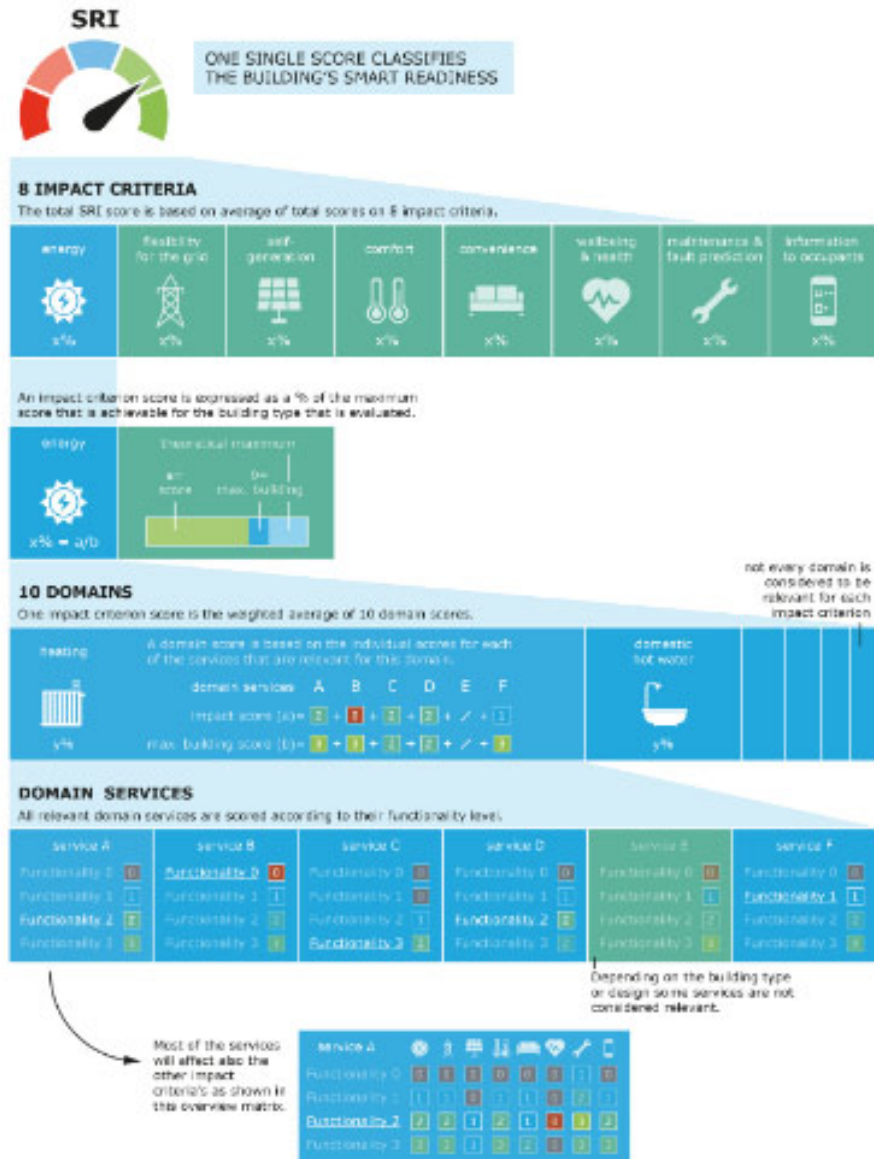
SRI

ONE SINGLE SCORE CLASSIFIES THE BUILDING'S SMART READINESS

8 IMPACT CRITERIA
The total SRI score is based on average of total scores on 8 impact criteria.

energy
x%

flexibility for the grid
x%

self-generation
x%

comfort
x%

convenience
x%

wellbeing & health
x%

maintenance & fault prediction
x%

information to occupants
x%

An impact criterion score is expressed as a % of the maximum score that is achievable for the building type that is evaluated.

energy
x% = a/b

theoretical maximum
a= score
b= max. building

10 DOMAINS
One impact criterion score is the weighted average of 10 domain scores.

not every domain is considered to be relevant for each impact criterion

heating
y%

A domain score is based on the individual scores for each of the services that are relevant for this domain.

domain services A B C D E F
impact score (a)= 2 + 0 + 1 + 2 + ⁄ + 1
max. building score (b)= 3 + 3 + 2 + 2 + ⁄ + 3

domestic hot water
y%

DOMAIN SERVICES
All relevant domain services are scored according to their functionality level.

service A
Functionality 0 0
Functionality 1 1
Functionality 2 2
Functionality 3 3

service B
Functionality 0 0
Functionality 1 1
Functionality 2 2
Functionality 3 3

service C
Functionality 0 0
Functionality 1 1
Functionality 2 1
Functionality 3 2

service D
Functionality 0 0
Functionality 1 1
Functionality 2 2
Functionality 3 2

service E
Functionality 0 0
Functionality 1 1
Functionality 2 2
Functionality 3 3

service F
Functionality 0 0
Functionality 1 1
Functionality 2 2
Functionality 3 3

Depending on the building type or design some services are not considered relevant.

Most of the services will effect also the other impact criteria's as shown in this overview matrix.

service A
Functionality 0
Functionality 1
Functionality 2
Functionality 3